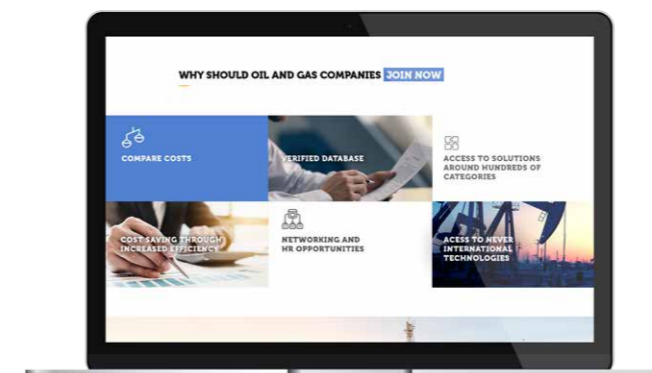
WHY SHOULD OIL AND GAS COMPANIES JOIN NOW

COMPARE COSTS

VERIFIED DATABASE

ACCESS TO SOLUTIONS AROUND HUNDREDS OF CATEGORIES

COST SAVING THROUGH INCREASED EFFICIENCY

NETWORKING AND HR OPPORTUNITIES

ACESS TO NEWER INTERNATIONAL TECHNOLOGIES